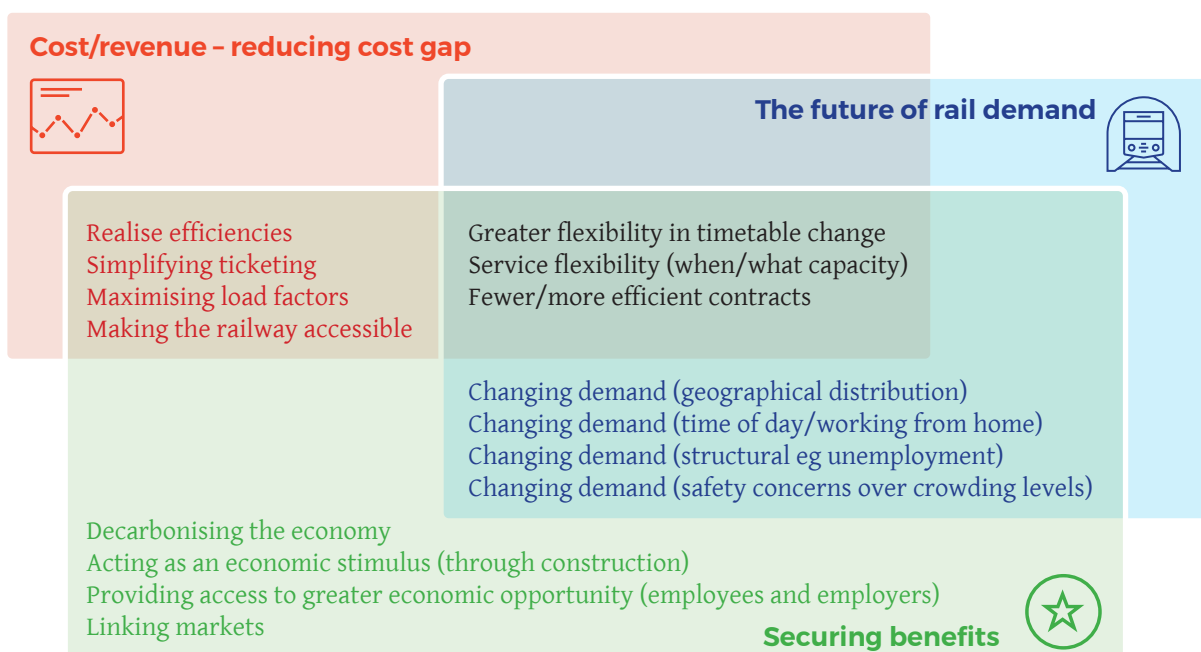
Cost/revenue – reducing cost gap

The future of rail demand

Realise efficiencies
Simplifying ticketing
Maximising load factors
Making the railway accessible

Greater flexibility in timetable change
Service flexibility (when/what capacity)
Fewer/more efficient contracts

Changing demand (geographical distribution)
Changing demand (time of day/working from home)
Changing demand (structural eg unemployment)
Changing demand (safety concerns over crowding levels)

Decarbonising the economy
Acting as an economic stimulus (through construction)
Providing access to greater economic opportunity (employees and employers)
Linking markets

Securing benefits